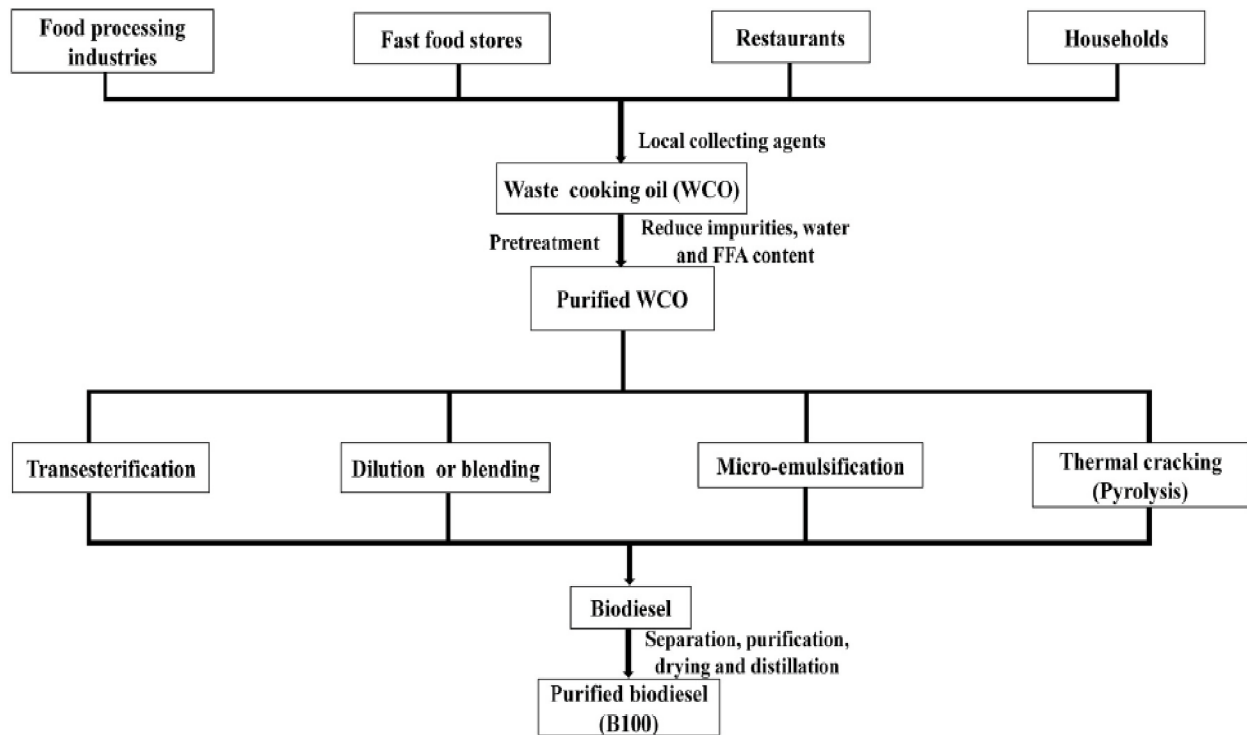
Food processing industries

Fast food stores

Restaurants

Households

Local collecting agents

Waste cooking oil (WCO)

Pretreatment

Reduce impurities, water and FFA content

Purified WCO

Transesterification

Dilution or blending

Micro-emulsification

Thermal cracking (Pyrolysis)

Biodiesel

Separation, purification, drying and distillation

Purified biodiesel (B100)